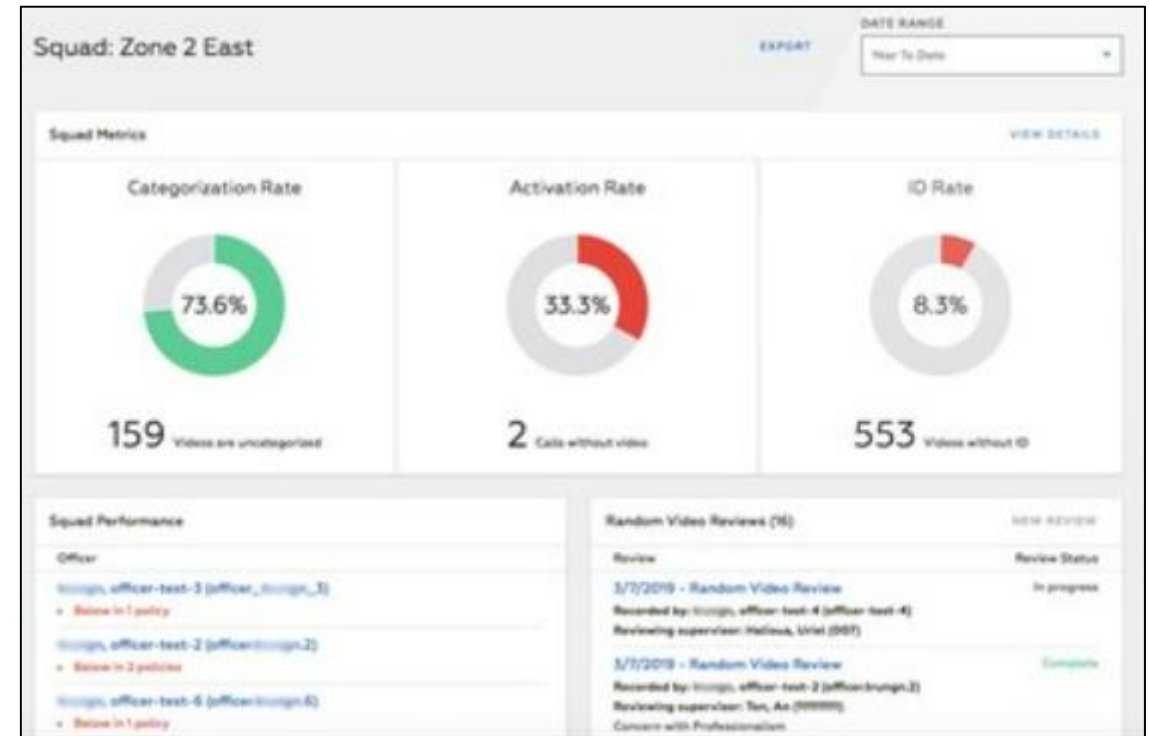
Squad: Zone 2 East

EXPORT

DATE RANGE

Year To Date

Squad Metrics

VIEW DETAILS

Categorization Rate

73.6%

159 Videos are uncategorized

Activation Rate

33.3%

2 Calls without video

ID Rate

8.3%

553 Videos without ID

Squad Performance

Officer

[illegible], officer-test-3 (officer_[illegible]_3)

• Below in 1 policy

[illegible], officer-test-2 (officer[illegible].2)

• Below in 2 policies

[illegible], officer-test-6 (officer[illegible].6)

• Below in 1 policy

Random Video Reviews (16)

NEW REVIEW

Review

Review Status

3/7/2019 - Random Video Review

In progress

Recorded by: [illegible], officer-test-4 (officer-test-4)

Reviewing supervisor: Halileua, Uriel (007)

3/7/2019 - Random Video Review

Complete

Recorded by: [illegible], officer-test-2 (officer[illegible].2)

Reviewing supervisor: Ton, An ([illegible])

Concern with Professionalism